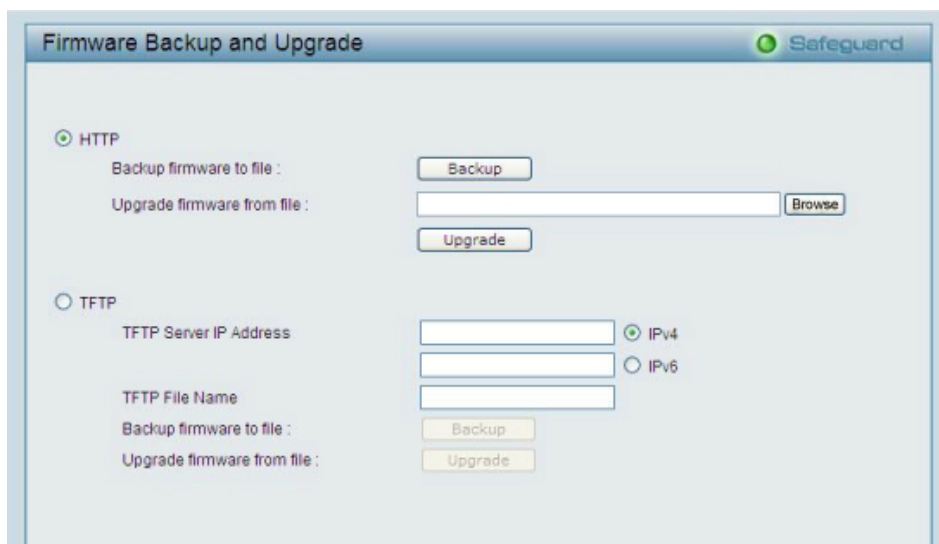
Firmware Backup and Upgrade

Safeguard

HTTP

Backup firmware to file :

Backup

Upgrade firmware from file :

Browse

Upgrade

TFTP

TFTP Server IP Address

IPv4

IPv6

TFTP File Name

Backup firmware to file :

Backup

Upgrade firmware from file :

Upgrade